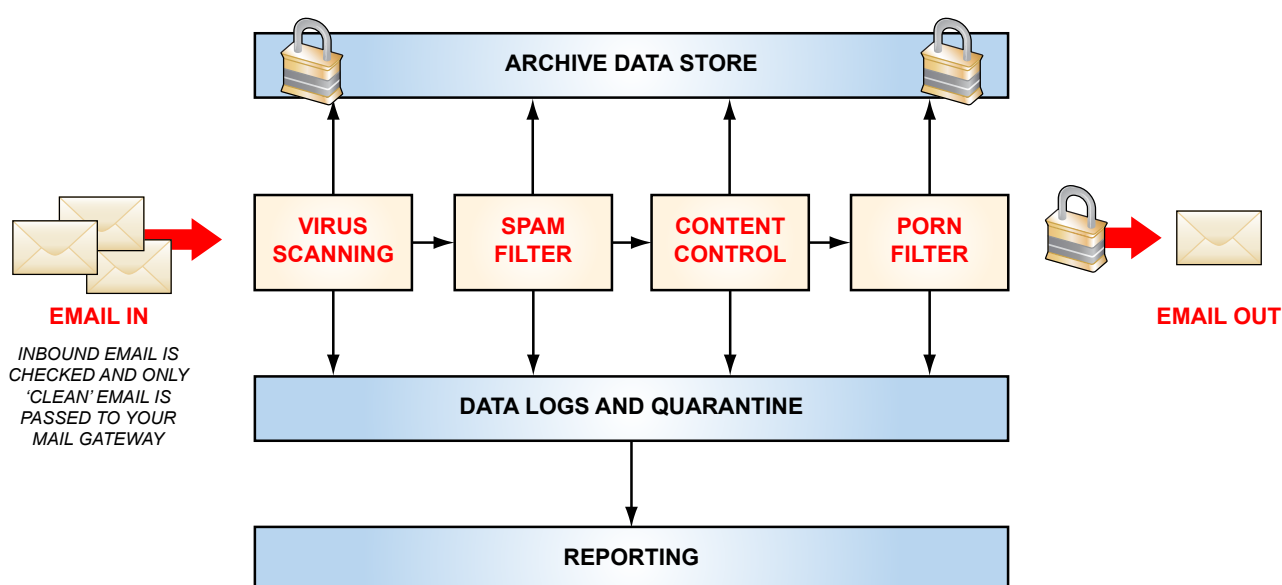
ARCHIVE DATA STORE

EMAIL IN

INBOUND EMAIL IS CHECKED AND ONLY 'CLEAN' EMAIL IS PASSED TO YOUR MAIL GATEWAY

VIRUS SCANNING

SPAM FILTER

CONTENT CONTROL

PORN FILTER

EMAIL OUT

DATA LOGS AND QUARANTINE

REPORTING